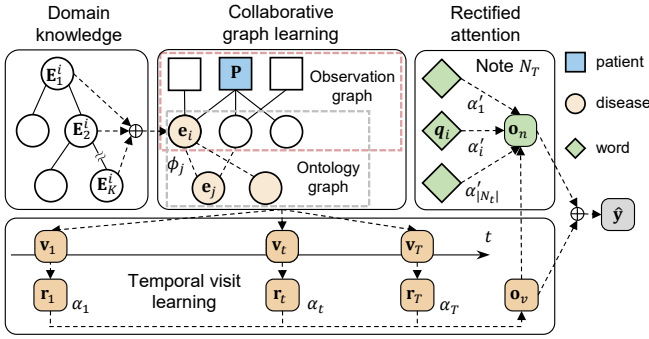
Domain knowledge

Collaborative graph learning

Rectified attention

$\mathbf{E}_1^i$

$\mathbf{E}_2^i$

$\mathbf{E}_K^i$

$\oplus$

P

Observation graph

$\mathbf{e}_i$

$\phi_j$

$\mathbf{e}_j$

Ontology graph

Note $N_T$

$\alpha_1'$

$\boldsymbol{q}_i$

$\alpha_i'$

$\alpha_{|N_t|}'$

$\mathbf{o}_n$

patient

disease

word

$\oplus$

$\hat{\mathbf{y}}$

$\mathbf{v}_1$

$\mathbf{v}_t$

$\mathbf{v}_T$

$t$

$\mathbf{r}_1$

$\alpha_1$

Temporal visit learning

$\mathbf{r}_t$

$\alpha_t$

$\mathbf{r}_T$

$\alpha_T$

$\mathbf{o}_v$